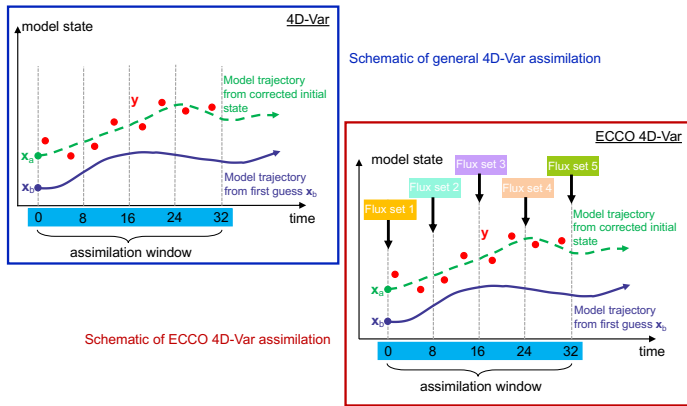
model state

4D-Var

Model trajectory from corrected initial state

y

$x_a$

$x_b$

Model trajectory from first guess $x_b$

0 8 16 24 32

time

assimilation window

Schematic of general 4D-Var assimilation

ECCO 4D-Var

model state

Flux set 1

Flux set 2

Flux set 3

Flux set 4

Flux set 5

y

Model trajectory from corrected initial state

$x_a$

$x_b$

Model trajectory from first guess $x_b$

0 8 16 24 32

time

assimilation window

Schematic of ECCO 4D-Var assimilation